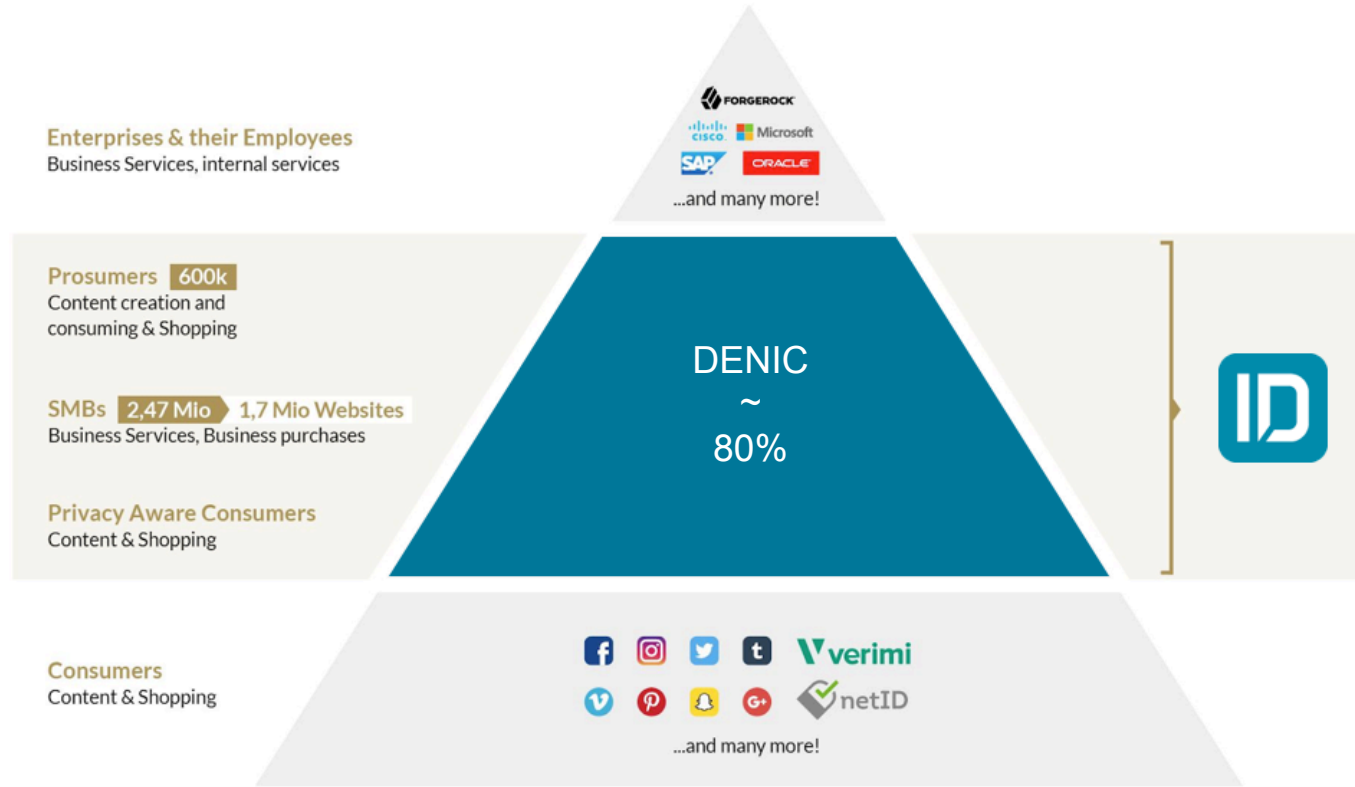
FORGEROCK
CISCO Microsoft
SAP ORACLE
...and many more!

Enterprises & their Employees
Business Services, internal services

Prosumers 600k
Content creation and consuming & Shopping

SMBs 2,47 Mio 1,7 Mio Websites
Business Services, Business purchases

Privacy Aware Consumers
Content & Shopping

DENIC
~
80%

ID

Consumers
Content & Shopping

verimi
netID
...and many more!